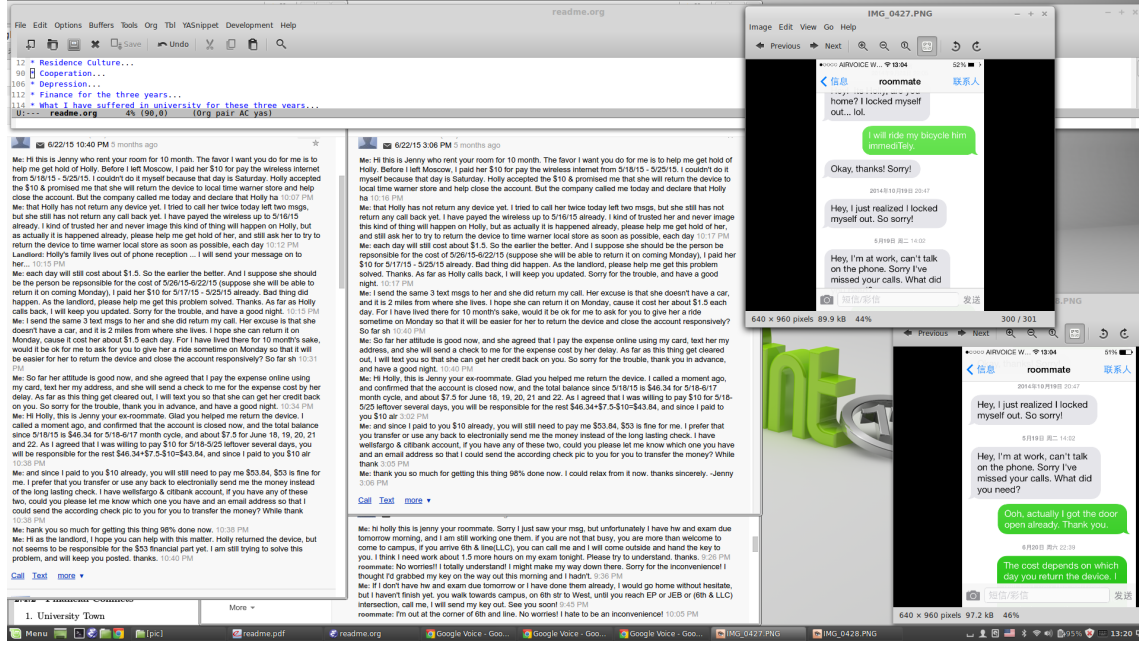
readme.org

File Edit Options Buffers Tools Org Tbl YASnippet Development Help

Save Undo

12 * Residence Culture...
90 * Cooperation...
106 * Depression...
112 * Finance for the three years...
114 * What I have suffered in university for these three years...
U:--- readme.org 4% (90,0) (Org pair AC yas)

6/22/15 10:40 PM 5 months ago

Me: Hi this is Jenny who rent your room for 10 month. The favor I want you do for me is to help me get hold of Holly. Before I left Moscow, I paid her $10 for pay the wireless internet from 5/18/15 - 5/25/15. I couldn't do it myself because that day is Saturday. Holly accepted the $10 & promised me that she will return the device to local time warner store and help close the account. But the company called me today and declare that Holly ha 10:07 PM
Me: that Holly has not return any device yet. I tried to call her twice today left two msgs, but she still has not return any call back yet. I have payed the wireless up to 5/16/15 already. I kind of trusted her and never image this kind of thing will happen on Holly, but as actually it is happened already, please help me get hold of her, and still ask her to try to return the device to time warner local store as soon as possible, each day 10:12 PM
Landlord: Holly's family lives out of phone reception ... I will send your message on to her... 10:15 PM
Me: each day will still cost about $1.5. So the earlier the better. And I suppose she should be the person be responsible for the cost of 5/26/15-6/22/15 (suppose she will be able to return it on coming Monday), I paid her $10 for 5/17/15 - 5/25/15 already. Bad thing did happen. As the landlord, please help me get this problem solved. Thanks. As far as Holly calls back, I will keep you updated. Sorry for the trouble, and have a good night. 10:15 PM
Me: I send the same 3 text msgs to her and she did return my call. Her excuse is that she doesn't have a car, and it is 2 miles from where she lives. I hope she can return it on Monday, cause it cost her about $1.5 each day. For I have lived there for 10 month's sake, would it be ok for me to ask for you to give her a ride sometime on Monday so that it will be easier for her to return the device and close the account responsively? So far sh 10:31 PM
Me: So far her attitude is good now, and she agreed that I pay the expense online using my card, text her my address, and she will send a check to me for the expense cost by her delay. As far as this thing get cleared out, I will text you so that she can get her credit back on you. So sorry for the trouble, thank you in advance, and have a good night. 10:34 PM
Me: Hi Holly, this is Jenny your ex-roommate. Glad you helped me return the device. I called a moment ago, and confirmed that the account is closed now, and the total balance since 5/18/15 is $46.34 for 5/18-6/17 month cycle, and about $7.5 for June 18, 19, 20, 21 and 22. As I agreed that I was willing to pay $10 for 5/18-5/25 leftover several days, you will be responsible for the rest $46.34+$7.5-$10=$43.84, and since I paid to you $10 alr 10:36 PM
Me: and since I paid to you $10 already, you will still need to pay me $53.84, $53 is fine for me. I prefer that you transfer or use any back to electronially send me the money instead of the long lasting check. I have wellsfargo & citibank account, if you have any of these two, could you please let me know which one you have and an email address so that I could send the according check pic to you for you to transfer the money? While thank 10:38 PM
Me: hank you so much for getting this thing 98% done now. 10:38 PM
Me: Hi as the landlord, I hope you can help with this matter. Holly returned the device, but not seems to be responsible for the $53 financial part yet. I am still trying to solve this problem, and will keep you posted. thanks. 10:40 PM

Call Text more

6/22/15 3:06 PM 5 months ago

Me: Hi this is Jenny who rent your room for 10 month. The favor I want you do for me is to help me get hold of Holly. Before I left Moscow, I paid her $10 for pay the wireless internet from 5/18/15 - 5/25/15. I couldn't do it myself because that day is Saturday. Holly accepted the $10 & promised me that she will return the device to local time warner store and help close the account. But the company called me today and declare that Holly ha 10:16 PM
Me: that Holly has not return any device yet. I tried to call her twice today left two msgs, but she still has not return any call back yet. I have payed the wireless up to 5/16/15 already. I kind of trusted her and never image this kind of thing will happen on Holly, but as actually it is happened already, please help me get hold of her, and still ask her to try to return the device to time warner local store as soon as possible, each day 10:17 PM
Me: each day will still cost about $1.5. So the earlier the better. And I suppose she should be the person be responsible for the cost of 5/26/15-6/22/15 (suppose she will be able to return it on coming Monday), I paid her $10 for 5/17/15 - 5/25/15 already. Bad thing did happen. As the landlord, please help me get this problem solved. Thanks. As far as Holly calls back, I will keep you updated. Sorry for the trouble, and have a good night. 10:17 PM
Me: I send the same 3 text msgs to her and she did return my call. Her excuse is that she doesn't have a car, and it is 2 miles from where she lives. I hope she can return it on Monday, cause it cost her about $1.5 each day. For I have lived there for 10 month's sake, would it be ok for me to ask for you to give her a ride sometime on Monday so that it will be easier for her to return the device and close the account responsively? So far sh 10:40 PM
Me: So far her attitude is good now, and she agreed that I pay the expense online using my card, text her my address, and she will send a check to me for the expense cost by her delay. As far as this thing get cleared out, I will text you so that she can get her credit back on you. So sorry for the trouble, thank you in advance, and have a good night. 10:40 PM
Me: Hi Holly, this is Jenny your ex-roommate. Glad you helped me return the device. I called a moment ago, and confirmed that the account is closed now, and the total balance since 5/18/15 is $46.34 for 5/18-6/17 month cycle, and about $7.5 for June 18, 19, 20, 21 and 22. As I agreed that I was willing to pay $10 for 5/18-5/25 leftover several days, you will be responsible for the rest $46.34+$7.5-$10=$43.84, and since I paid to you $10 alr 3:02 PM
Me: and since I paid to you $10 already, you will still need to pay me $53.84, $53 is fine for me. I prefer that you transfer or use any back to electronially send me the money instead of the long lasting check. I have wellsfargo & citibank account, if you have any of these two, could you please let me know which one you have and an email address so that I could send the according check pic to you for you to transfer the money? While thank 3:05 PM
Me: thank you so much for getting this thing 98% done now. I could relax from it now. thanks sincerely. -Jenny 3:06 PM

Call Text more

Me: hi holly this is jenny your roommate. Sorry I just saw your msg, but unfortunately I have hw and exam due tomorrow morning, and I am still working one them. if you are not that busy, you are more than welcome to come to campus, if you arrive 6th & line(LLC), you can call me and I will come outside and hand the key to you. I think I need work about 1.5 more hours on my exam tonight. Please try to understand. thanks. 9:26 PM
roommate: No worries!! I totally understand! I might make my way down there. Sorry for the inconvenience! I thought I'd grabbed my key on the way out this morning and I hadn't. 9:36 PM
Me: If I don't have hw and exam due tomorrow or I have done them already, I would go home without hesitate, but I haven't finish yet. you walk towards campus, on 6th str to West, until you reach EP or JEB or (6th & LLC) intersection, call me, I will send my key out. See you soon! 9:45 PM
roommate: I'm out at the corner of 6th and line. No worries! I hate to be an inconvenience! 10:05 PM

2 Financial Conflicts
1. University Town

More

IMG_0427.PNG
Image Edit View Go Help
Previous Next

AIRVOICE W... 13:04 52%
信息 roommate 联系人
home? I locked myself out... lol.
I will ride my bicycle him immediTely.
Okay, thanks! Sorry!
2014年10月19日 20:47
Hey, I just realized I locked myself out. So sorry!
5月19日 周二 14:02
Hey, I'm at work, can't talk on the phone. Sorry I've missed your calls. What did
短信/彩信 发送
640 × 960 pixels 89.9 kB 44% 300 / 301

Previous Next

AIRVOICE W... 13:04 51%
信息 roommate 联系人
2014年10月19日 20:47
Hey, I just realized I locked myself out. So sorry!
5月19日 周二 14:02
Hey, I'm at work, can't talk on the phone. Sorry I've missed your calls. What did you need?
Ooh, actually I got the door open already. Thank you.
6月20日 周六 22:39
The cost depends on which day you return the device. I
短信/彩信 发送
640 × 960 pixels 97.2 kB 46%

Menu [pic] readme.pdf readme.org Google Voice - Goo... Google Voice - Goo... Google Voice - Goo... IMG_0427.PNG IMG_0428.PNG 95% 13:20